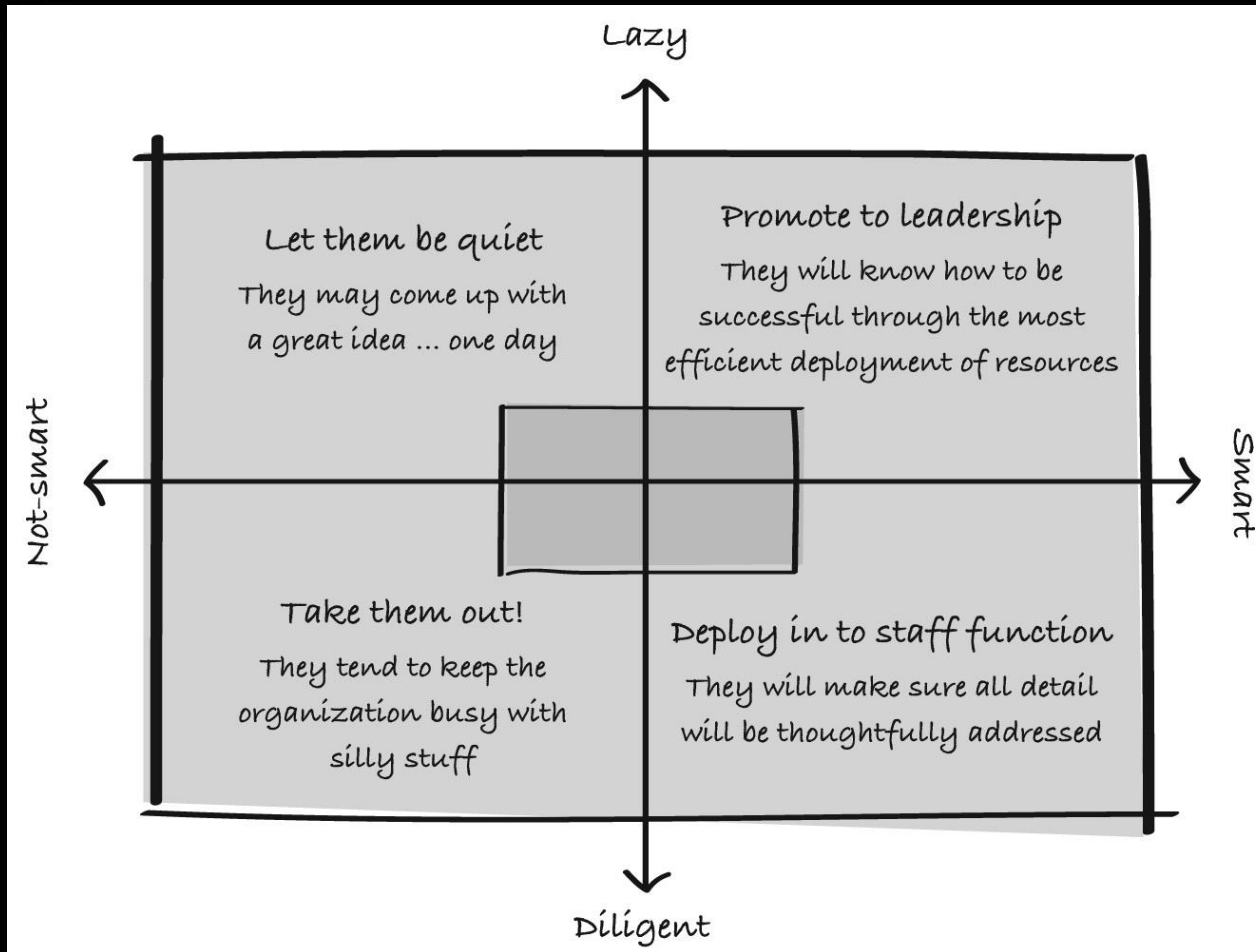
Lazy

Let them be quiet

They may come up with a great idea ... one day

Promote to leadership

They will know how to be successful through the most efficient deployment of resources

Not-smart

Smart

Take them out!

They tend to keep the organization busy with silly stuff

Deploy in to staff function

They will make sure all detail will be thoughtfully addressed

Diligent